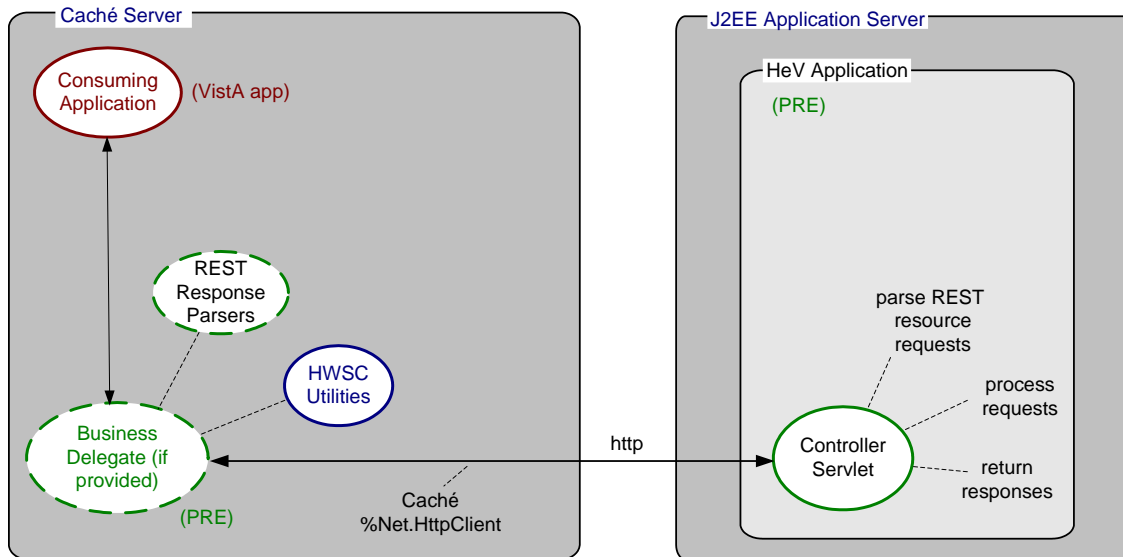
Caché Server

Consuming Application

(VistA app)

REST Response Parsers

HWSC Utilities

Business Delegate (if provided)

(PRE)

Caché %Net.HttpClient

http

J2EE Application Server

HeV Application

(PRE)

parse REST resource requests

process requests

Controller Servlet

return responses